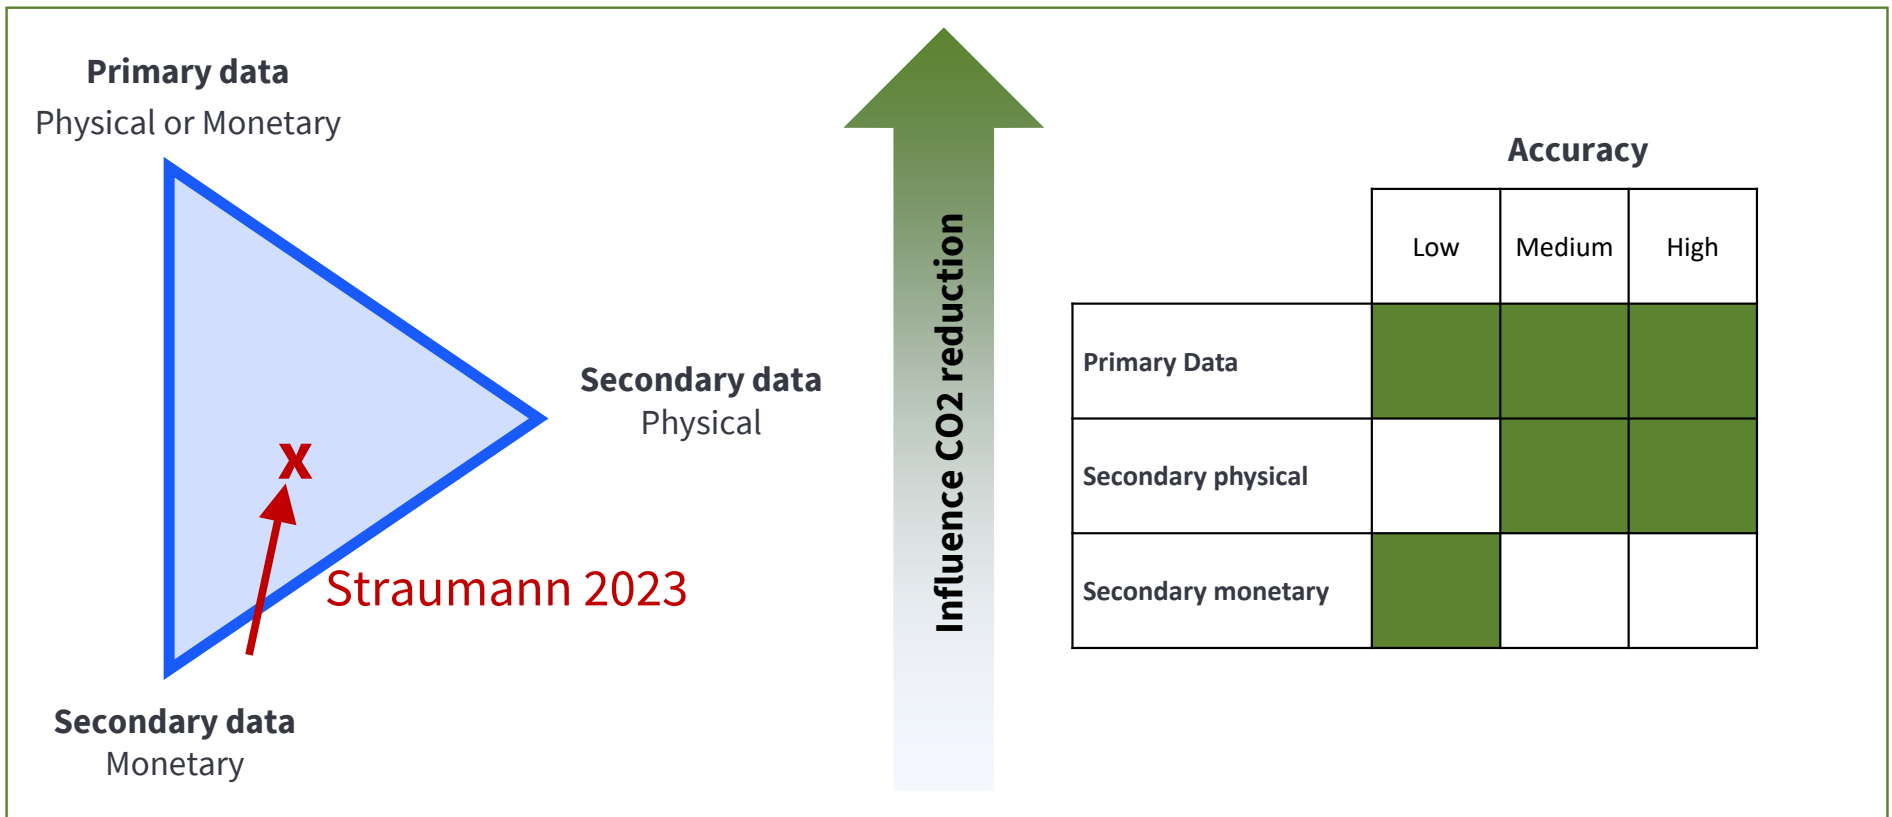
**Primary data**
Physical or Monetary

**Secondary data**
Physical

x

Straumann 2023

**Secondary data**
Monetary

**Influence CO2 reduction**

**Accuracy**

| | Low | Medium | High |
|---|---|---|---|
| **Primary Data** | | | |
| **Secondary physical** | | | |
| **Secondary monetary** | | | |